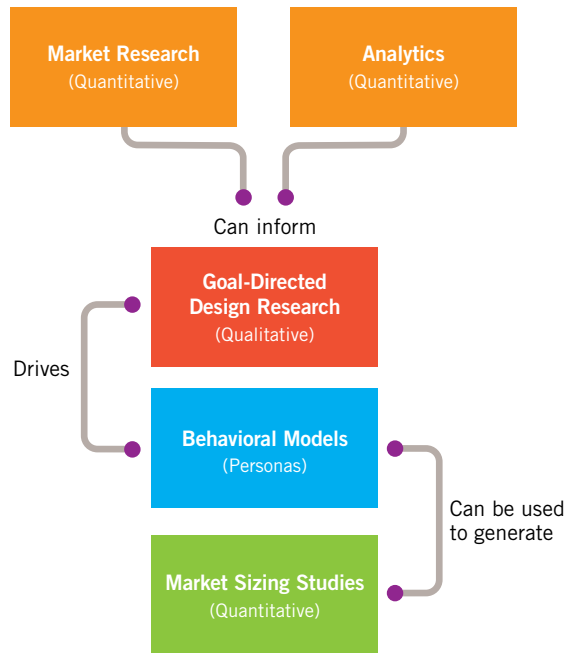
Market Research
(Quantitative)

Analytics
(Quantitative)

Can inform

Goal-Directed Design Research
(Qualitative)

Drives

Behavioral Models
(Personas)

Can be used to generate

Market Sizing Studies
(Quantitative)